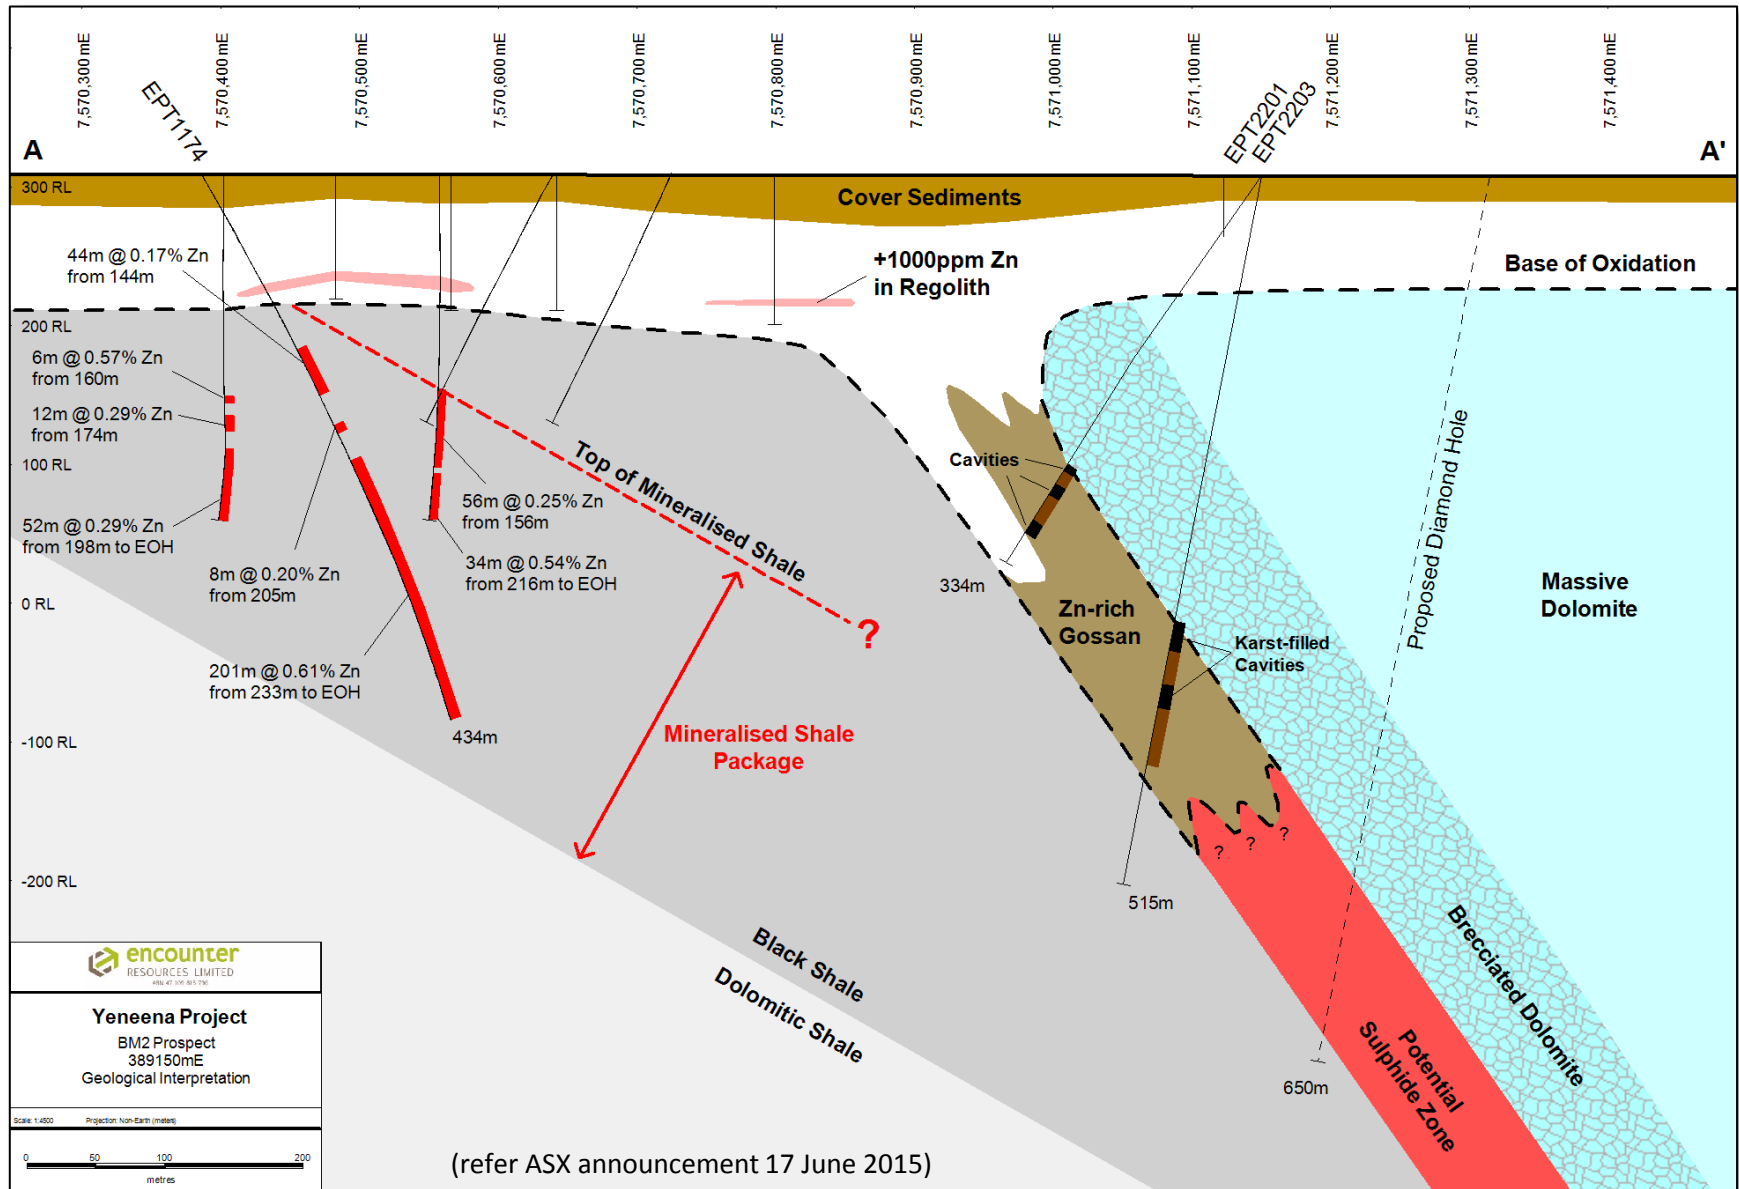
7,570,300mE
EPT1174
7,570,400mE
7,570,500mE
7,570,600mE
7,570,700mE
7,570,800mE
7,570,900mE
7,571,000mE
7,571,100mE
EPT2201
EPT2203
7,571,200mE
7,571,300mE
7,571,400mE

A

A'

300 RL

Cover Sediments

44m @ 0.17% Zn from 144m

+1000ppm Zn in Regolith

Base of Oxidation

200 RL

6m @ 0.57% Zn from 160m

12m @ 0.29% Zn from 174m

100 RL

Top of Mineralised Shale

56m @ 0.25% Zn from 156m

Cavities

52m @ 0.29% Zn from 198m to EOH

8m @ 0.20% Zn from 205m

34m @ 0.54% Zn from 216m to EOH

334m

Proposed Diamond Hole

Massive Dolomite

0 RL

?

Zn-rich Gossan

Karst-filled Cavities

201m @ 0.61% Zn from 233m to EOH

434m

-100 RL

Mineralised Shale Package

? ? ?

-200 RL

515m

encounter
RESOURCES LIMITED
ABN 47 100 885 796

Yeneena Project
BM2 Prospect
389150mE
Geological Interpretation

Scale: 1:4500 Projection: Non-Earth (metres)

0 50 100 200
metres

Black Shale

Dolomitic Shale

Brecciated Dolomite

Potential Sulphide Zone

650m

(refer ASX announcement 17 June 2015)